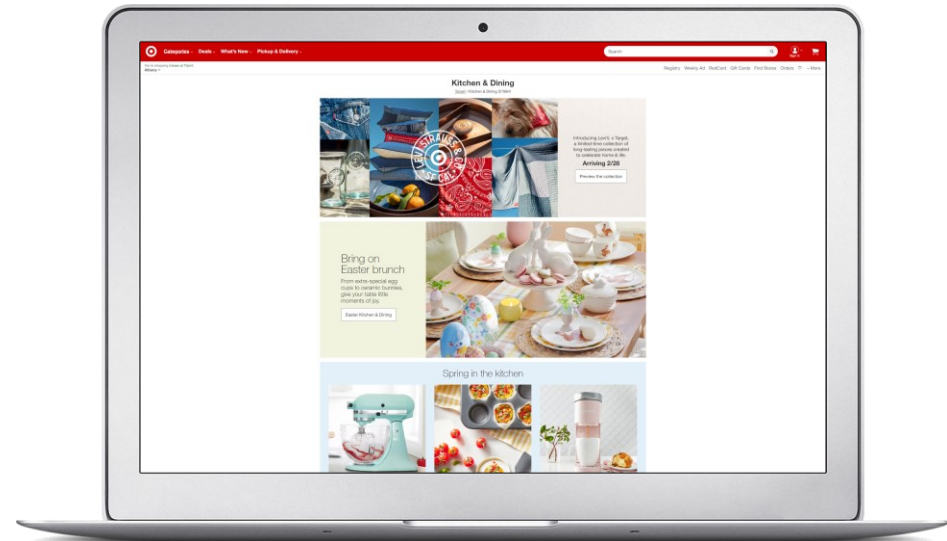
Categories Deals What's New Pickup & Delivery

Search

You're shopping Edmonds Target
Allisons

Registry Weekly Ad RedCard Gift Cards Find Stores Orders More

Kitchen & Dining

Target / Kitchen & Dining (37868)

LEVI STRAUSS & CO. x TARGET

Introducing Levi's x Target, a limited-time collection of long-lasting pieces created to celebrate home & life.

Arriving 2/28

Preview the collection

Bring on Easter brunch

From extra-special egg cups to ceramic bunnies, give your table little moments of joy.

Easter Kitchen & Dining

Spring in the kitchen